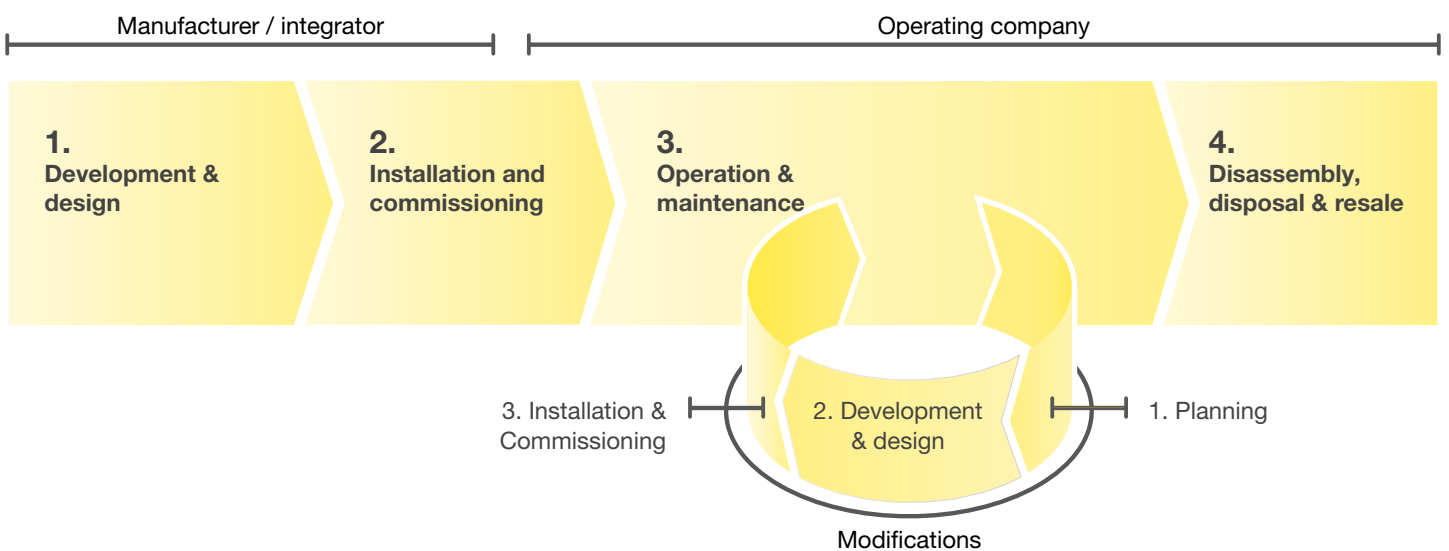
Manufacturer / integrator

Operating company

1.
Development & design

2.
Installation and commissioning

3.
Operation & maintenance

4.
Disassembly, disposal & resale

3. Installation & Commissioning

2. Development & design

1. Planning

Modifications